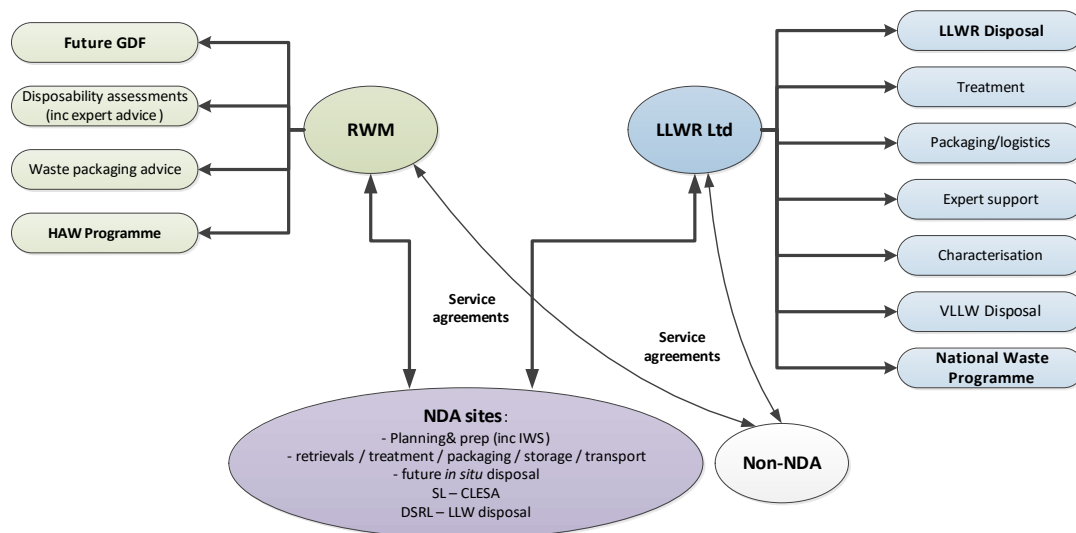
Future GDF

Disposability assessments (inc expert advice )

Waste packaging advice

HAW Programme

RWM

LLWR Ltd

LLWR Disposal

Treatment

Packaging/logistics

Expert support

Characterisation

VLLW Disposal

National Waste Programme

Service agreements

Service agreements

NDA sites:
- Planning& prep (inc IWS)
- retrievals / treatment / packaging / storage / transport
- future in situ disposal
SL – CLESA
DSRL – LLW disposal

Non-NDA